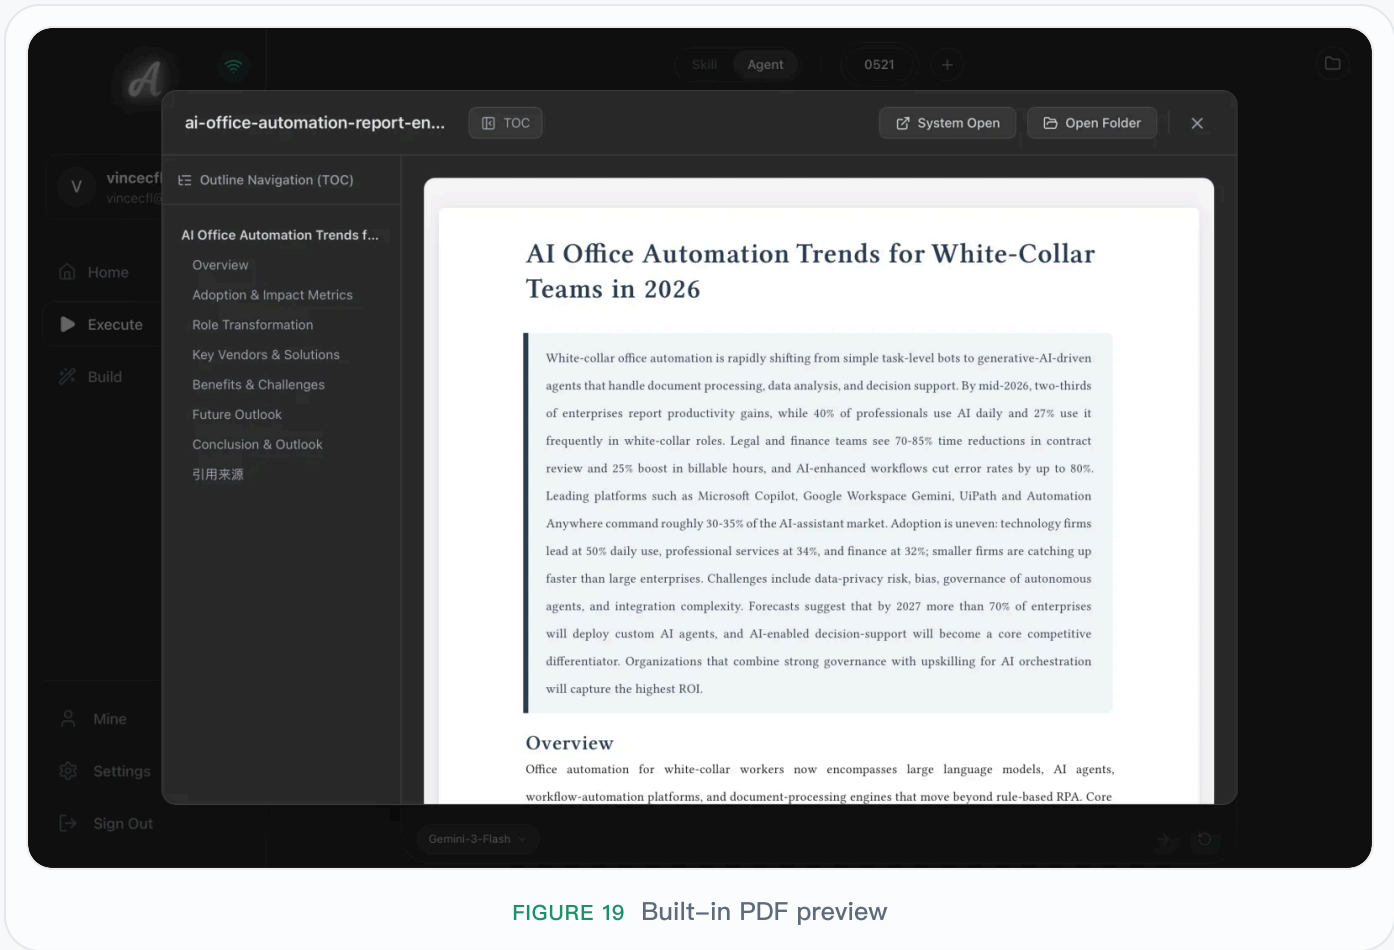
A

Skill Agent

0521

vincecf
vincecfl@

Home

Execute

Build

Mine

Settings

Sign Out

ai-office-automation-report-en...

TOC

System Open

Open Folder

Outline Navigation (TOC)

AI Office Automation Trends f...

Overview

Adoption & Impact Metrics

Role Transformation

Key Vendors & Solutions

Benefits & Challenges

Future Outlook

Conclusion & Outlook

引用来源

AI Office Automation Trends for White-Collar Teams in 2026

White-collar office automation is rapidly shifting from simple task-level bots to generative-AI-driven agents that handle document processing, data analysis, and decision support. By mid-2026, two-thirds of enterprises report productivity gains, while 40% of professionals use AI daily and 27% use it frequently in white-collar roles. Legal and finance teams see 70-85% time reductions in contract review and 25% boost in billable hours, and AI-enhanced workflows cut error rates by up to 80%. Leading platforms such as Microsoft Copilot, Google Workspace Gemini, UiPath and Automation Anywhere command roughly 30-35% of the AI-assistant market. Adoption is uneven: technology firms lead at 50% daily use, professional services at 34%, and finance at 32%; smaller firms are catching up faster than large enterprises. Challenges include data-privacy risk, bias, governance of autonomous agents, and integration complexity. Forecasts suggest that by 2027 more than 70% of enterprises will deploy custom AI agents, and AI-enabled decision-support will become a core competitive differentiator. Organizations that combine strong governance with upskilling for AI orchestration will capture the highest ROI.

Overview

Office automation for white-collar workers now encompasses large language models, AI agents, workflow-automation platforms, and document-processing engines that move beyond rule-based RPA. Core

Gemini-3-Flash

FIGURE 19 Built–in PDF preview